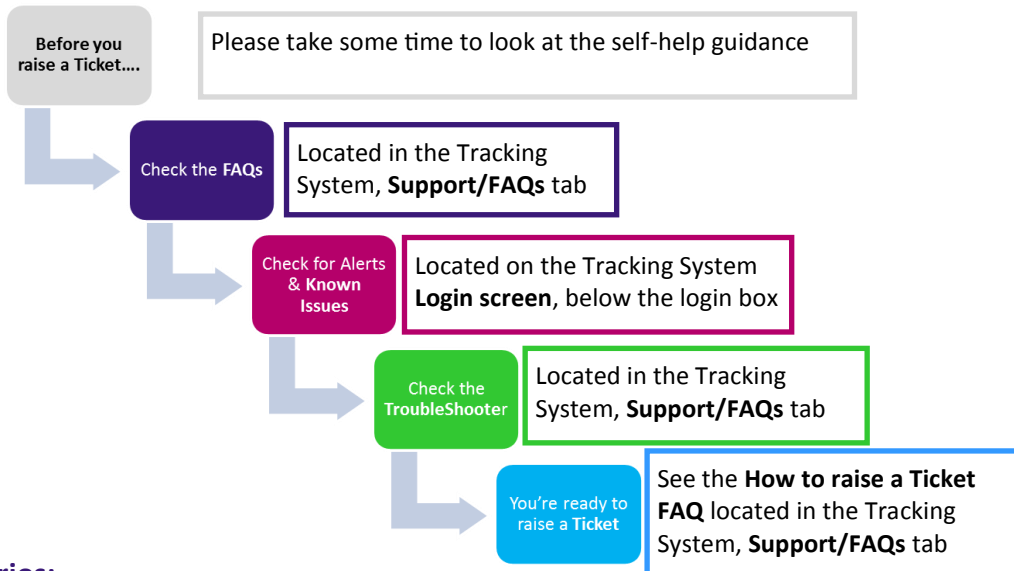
Before you raise a Ticket....

Please take some time to look at the self-help guidance

Check the FAQs

Located in the Tracking System, Support/FAQs tab

Check for Alerts & Known Issues

Located on the Tracking System Login screen, below the login box

Check the TroubleShooter

Located in the Tracking System, Support/FAQs tab

You're ready to raise a Ticket

See the How to raise a Ticket FAQ located in the Tracking System, Support/FAQs tab

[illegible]ries: